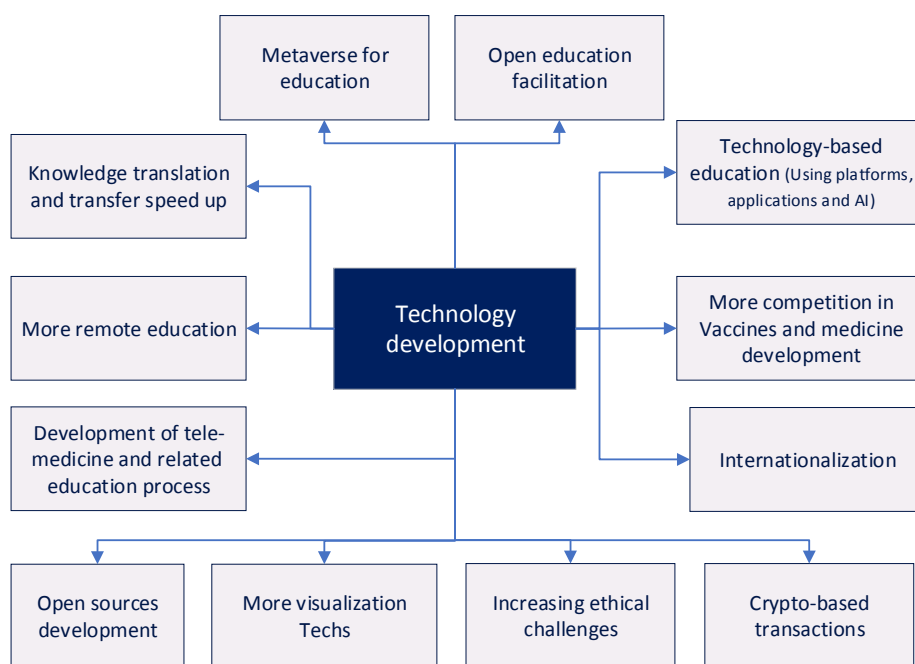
Metaverse for education

Open education facilitation

Knowledge translation and transfer speed up

Technology-based education (Using platforms, applications and AI)

Technology development

More remote education

More competition in Vaccines and medicine development

Development of tele-medicine and related education process

Internationalization

Open sources development

More visualization Techs

Increasing ethical challenges

Crypto-based transactions